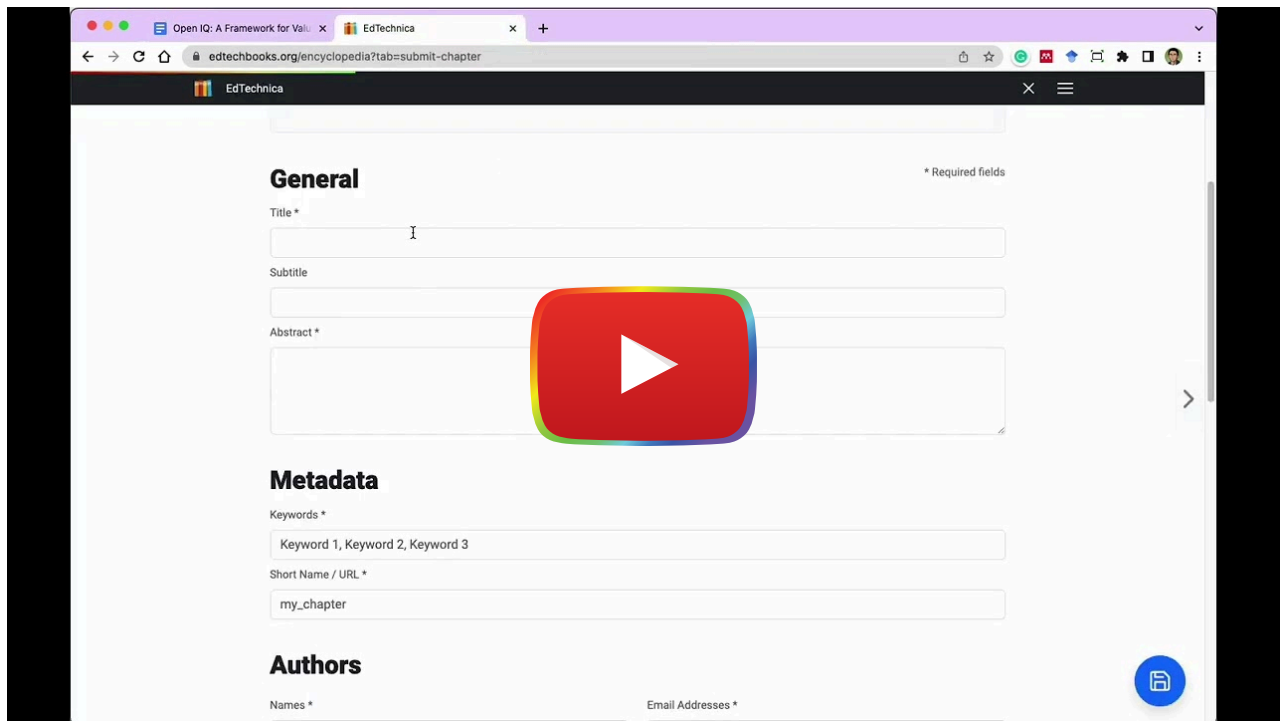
Open IQ: A Framework for Valu
EdTechnica
edtechbooks.org/encyclopedia?tab=submit-chapter
EdTechnica

General
* Required fields
Title *
Subtitle
Abstract *

Metadata
Keywords *
Keyword 1, Keyword 2, Keyword 3
Short Name / URL *
my_chapter

Authors
Names *
Email Addresses *